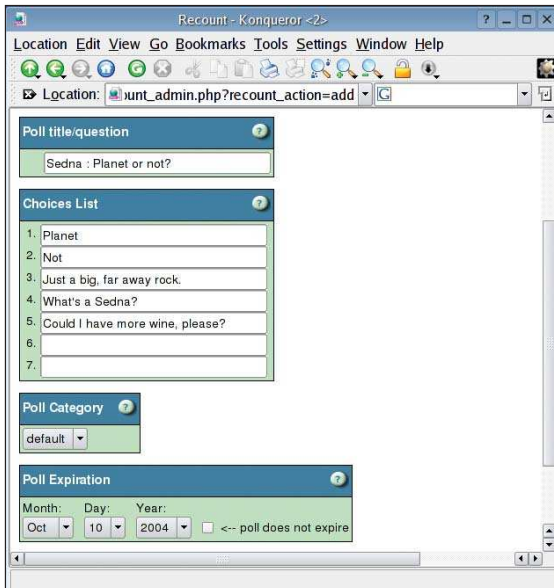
Recount - Konqueror <2>

Location Edit View Go Bookmarks Tools Settings Window Help

Location: ount_admin.php?recount_action=add

Poll title/question

Sedna : Planet or not?

Choices List

1. Planet
2. Not
3. Just a big, far away rock.
4. What's a Sedna?
5. Could I have more wine, please?
6.
7.

Poll Category

default

Poll Expiration

Month: Day: Year:

Oct 10 2004 <-- poll does not expire